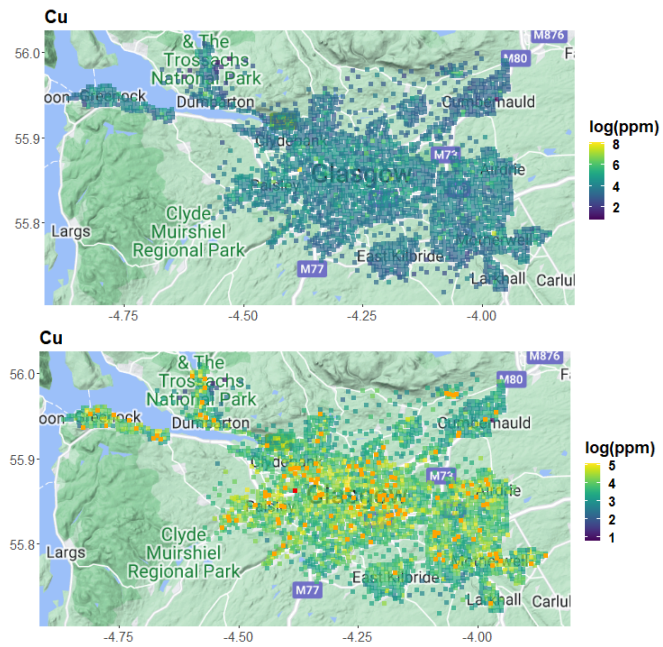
Cu

56.0
55.9
55.8

& The Trossachs National Park
M876
M80
Greenock
Dumbarton
Cumbernauld
Clydebank
M73
Glasgow
Paisley
Airdrie
Largs
Clyde Muirshiel Regional Park
East Kilbride
Motherwell
M77
Larkhall
Carluke

-4.75 -4.50 -4.25 -4.00

log(ppm)
8
6
4
2

Cu

56.0
55.9
55.8

& The Trossachs National Park
M876
M80
Greenock
Dumbarton
Cumbernauld
Clydebank
M73
Glasgow
Paisley
Airdrie
Largs
Clyde Muirshiel Regional Park
East Kilbride
Motherwell
M77
Larkhall
Carluke

-4.75 -4.50 -4.25 -4.00

log(ppm)
5
4
3
2
1